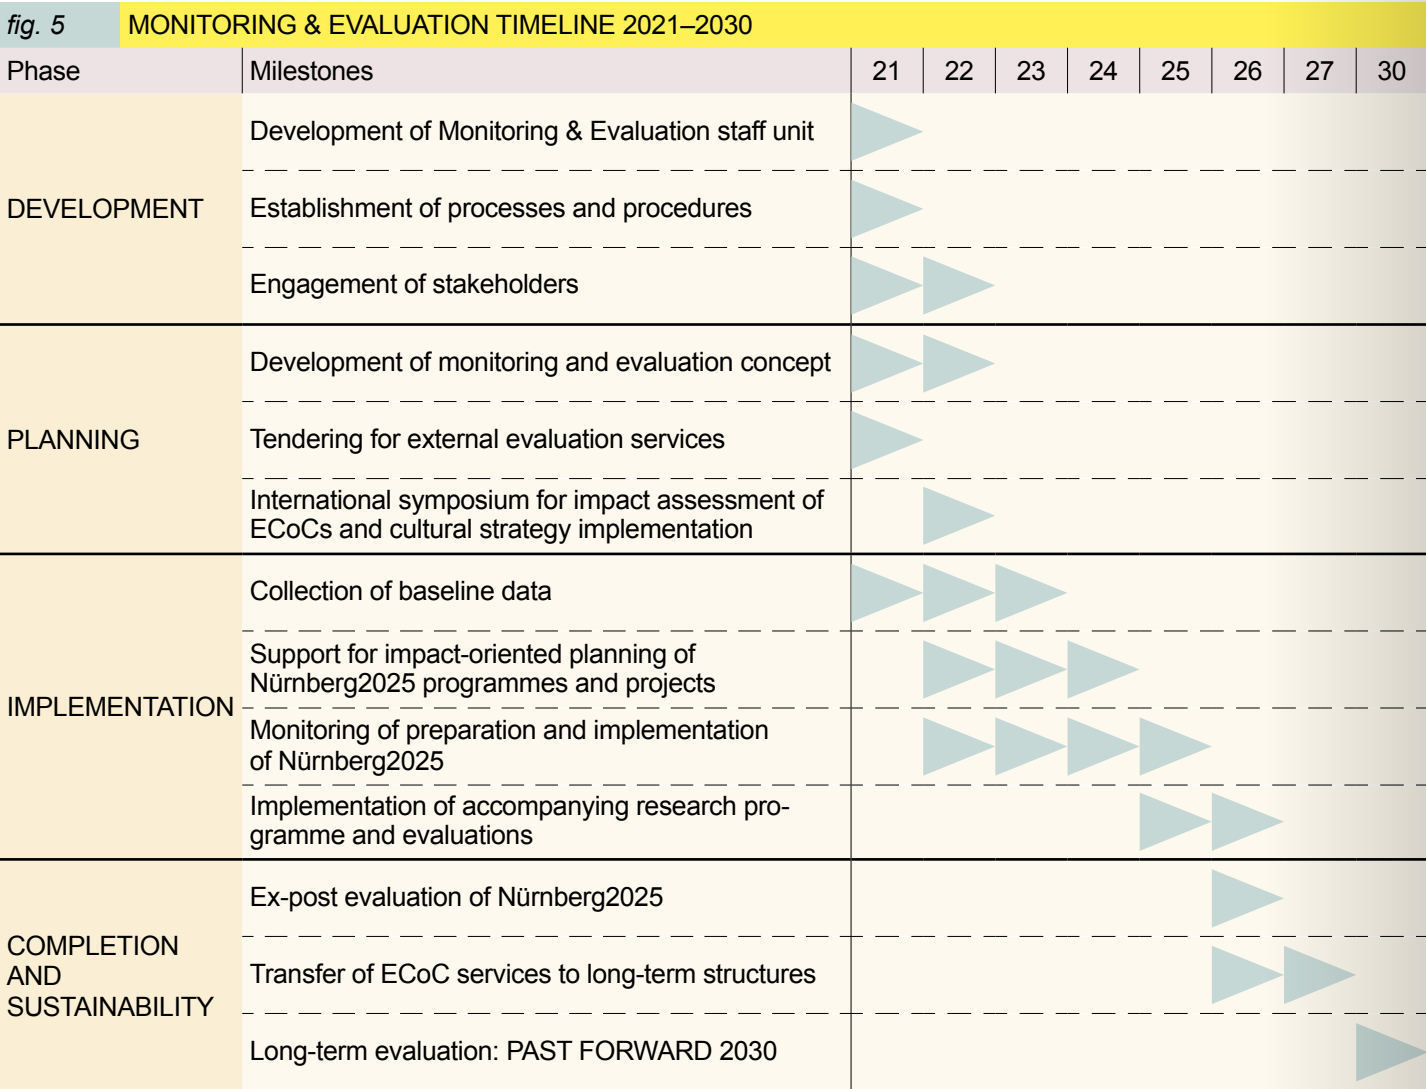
fig. 5 MONITORING & EVALUATION TIMELINE 2021–2030

| Phase | Milestones | 21 | 22 | 23 | 24 | 25 | 26 | 27 | 30 |
|---|---|---|---|---|---|---|---|---|---|
| DEVELOPMENT | Development of Monitoring & Evaluation staff unit | | | | | | | | |
| | Establishment of processes and procedures | | | | | | | | |
| | Engagement of stakeholders | | | | | | | | |
| PLANNING | Development of monitoring and evaluation concept | | | | | | | | |
| | Tendering for external evaluation services | | | | | | | | |
| | International symposium for impact assessment of ECoCs and cultural strategy implementation | | | | | | | | |
| IMPLEMENTATION | Collection of baseline data | | | | | | | | |
| | Support for impact-oriented planning of Nürnberg2025 programmes and projects | | | | | | | | |
| | Monitoring of preparation and implementation of Nürnberg2025 | | | | | | | | |
| | Implementation of accompanying research programme and evaluations | | | | | | | | |
| COMPLETION AND SUSTAINABILITY | Ex-post evaluation of Nürnberg2025 | | | | | | | | |
| | Transfer of ECoC services to long-term structures | | | | | | | | |
| | Long-term evaluation: PAST FORWARD 2030 | | | | | | | | |